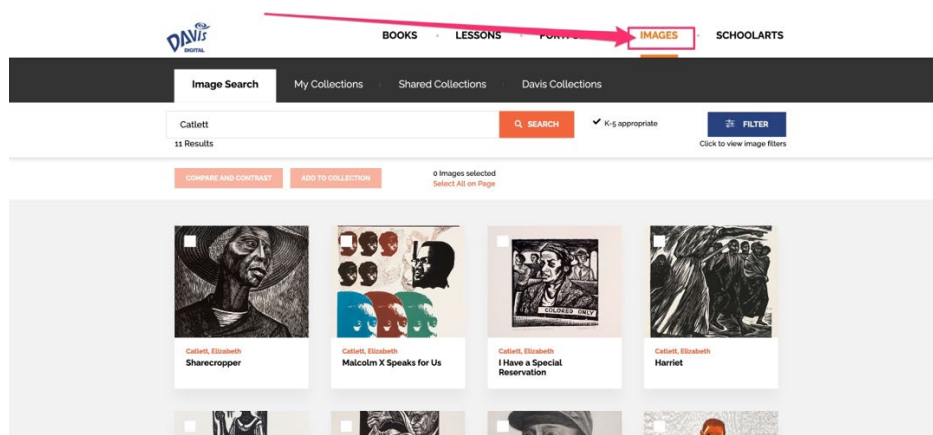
DAVIS DIGITAL

BOOKS LESSONS PORTF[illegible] IMAGES SCHOOLARTS

Image Search My Collections Shared Collections Davis Collections

Catlett

SEARCH

K-5 appropriate

FILTER

11 Results

Click to view image filters

COMPARE AND CONTRAST ADD TO COLLECTION

0 Images selected
Select All on Page

COLORED ONLY

Catlett, Elizabeth
Sharecropper

Catlett, Elizabeth
Malcolm X Speaks for Us

Catlett, Elizabeth
I Have a Special Reservation

Catlett, Elizabeth
Harriet